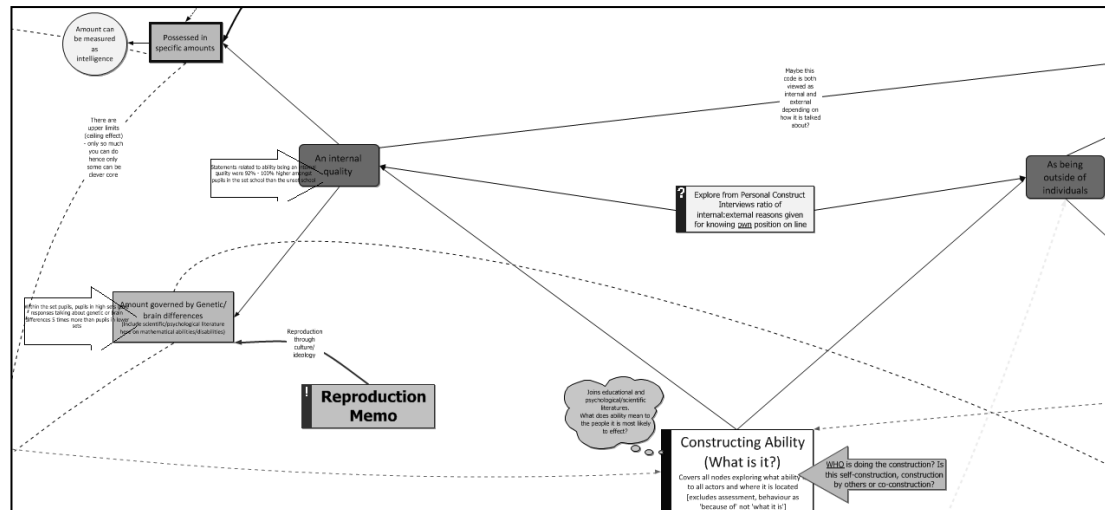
Amount can be measured as intelligence

Possessed in specific amounts

There are upper limits (ceiling effect) - only so much you can do hence only some can be clever core

Maybe this code is both viewed as internal and external depending on how it is talked about?

An internal quality

Statements related to ability being an internal quality were 92% - 103% higher amongst pupils in the set school than the unset school

?

Explore from Personal Construct Interviews ratio of internal:external reasons given for knowing own position on line

As being outside of individuals

Within the set pupils, pupils in high sets responses talking about genetic or brain differences 3 times more than pupils in lower sets

Amount governed by Genetic/ brain differences

(include scientific/psychological literature here on mathematical abilities/disabilities)

Reproduction through culture/ ideology

!

Reproduction Memo

Joins educational and psychological/scientific literatures. What does ability mean to the people it is most likely to effect?

Constructing Ability (What is it?)

Covers all nodes exploring what ability to all actors and where it is located [excludes assessment, behaviour as 'because of' not 'what it is']

WHO is doing the construction? Is this self-construction, construction by others or co-construction?